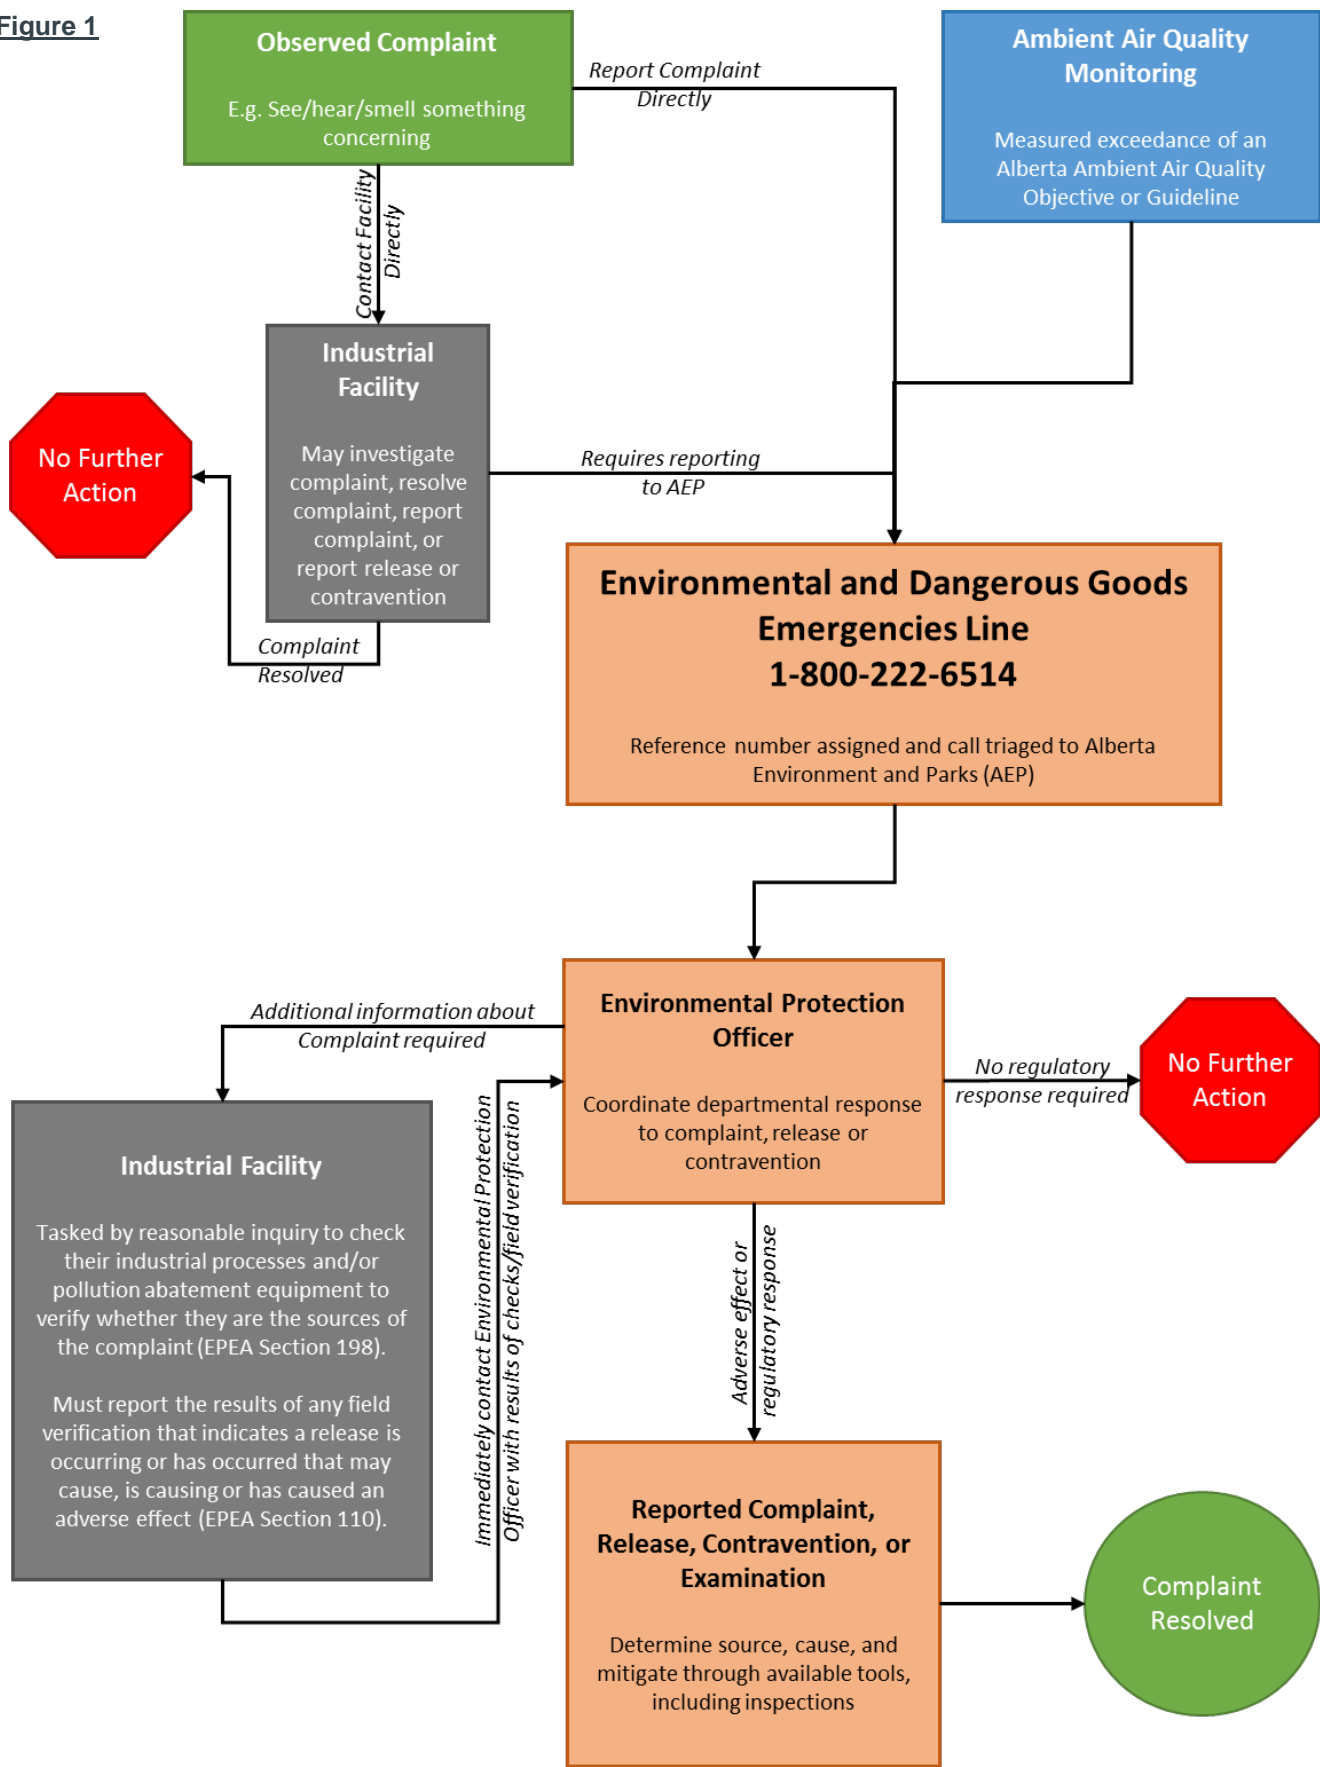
Figure 1

Observed Complaint

E.g. See/hear/smell something concerning

Report Complaint Directly

Ambient Air Quality Monitoring

Measured exceedance of an Alberta Ambient Air Quality Objective or Guideline

Contact Facility Directly

Industrial Facility

May investigate complaint, resolve complaint, report complaint, or report release or contravention

No Further Action

Requires reporting to AEP

Complaint Resolved

Environmental and Dangerous Goods Emergencies Line 1-800-222-6514

Reference number assigned and call triaged to Alberta Environment and Parks (AEP)

Additional information about Complaint required

Environmental Protection Officer

Coordinate departmental response to complaint, release or contravention

No regulatory response required

No Further Action

Industrial Facility

Tasked by reasonable inquiry to check their industrial processes and/or pollution abatement equipment to verify whether they are the sources of the complaint (EPEA Section 198).

Must report the results of any field verification that indicates a release is occurring or has occurred that may cause, is causing or has caused an adverse effect (EPEA Section 110).

Immediately contact Environmental Protection Officer with results of checks/field verification

Adverse effect or regulatory response

Reported Complaint, Release, Contravention, or Examination

Determine source, cause, and mitigate through available tools, including inspections

Complaint Resolved